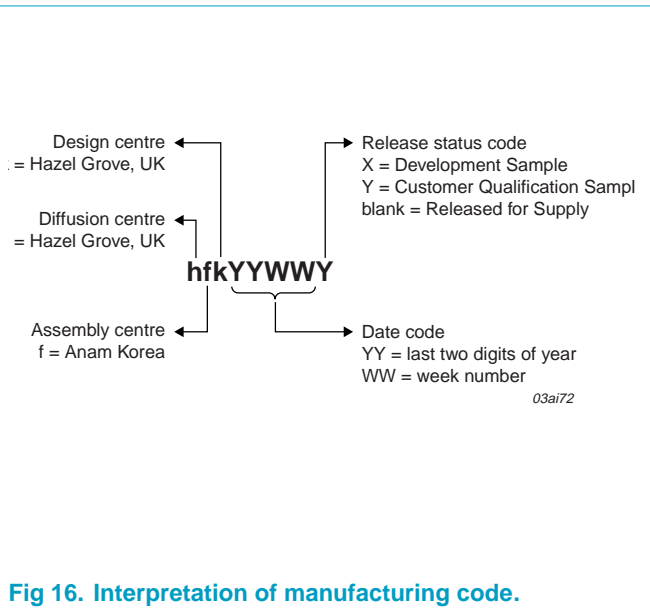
Design centre
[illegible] = Hazel Grove, UK

Diffusion centre
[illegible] = Hazel Grove, UK

hfkYYWWY

Assembly centre
f = Anam Korea

Release status code
X = Development Sample
Y = Customer Qualification Sampl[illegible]
blank = Released for Supply

Date code
YY = last two digits of year
WW = week number

03ai72

Fig 16. Interpretation of manufacturing code.